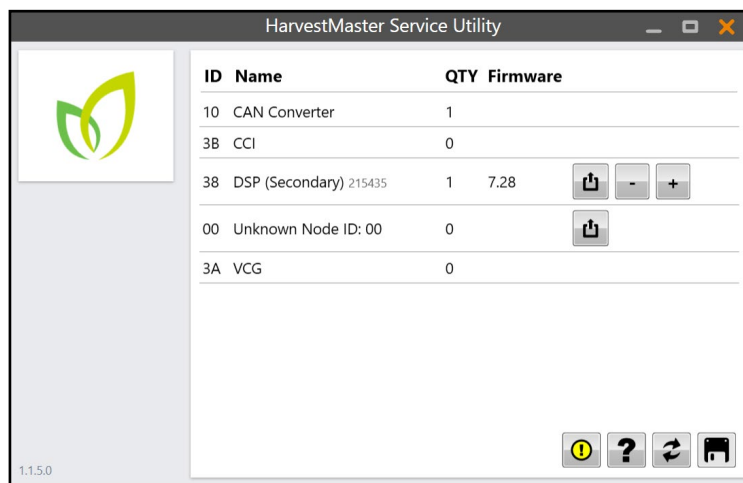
HarvestMaster Service Utility

| ID | Name | QTY | Firmware |
|---|---|---|---|
| 10 | CAN Converter | 1 | |
| 3B | CCI | 0 | |
| 38 | DSP (Secondary) 215435 | 1 | 7.28 |
| 00 | Unknown Node ID: 00 | 0 | |
| 3A | VCG | 0 | |

- +

?

1.1.5.0